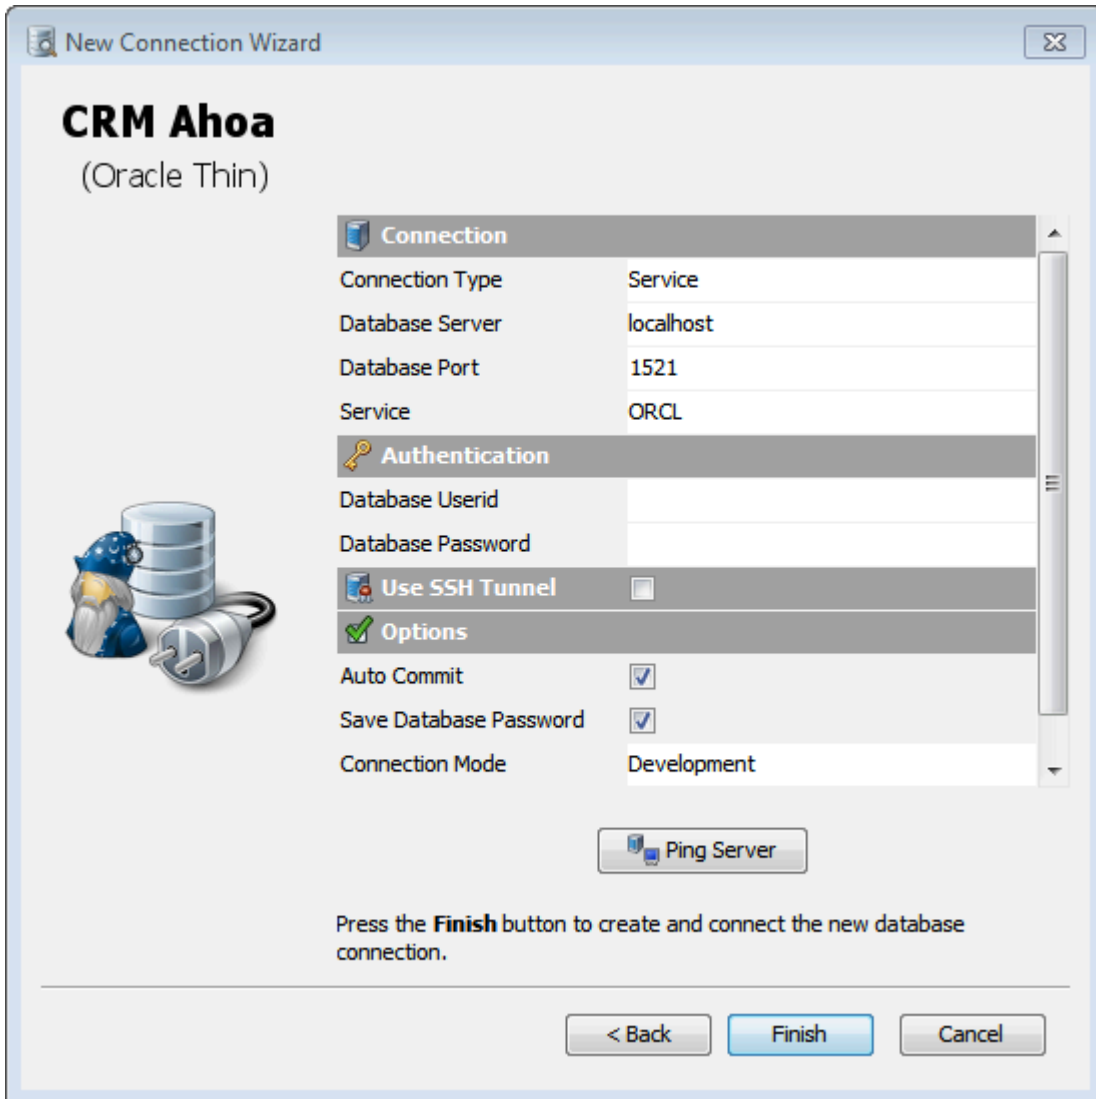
New Connection Wizard

CRM Ahoa
(Oracle Thin)

| Connection | |
|---|---|
| Connection Type | Service |
| Database Server | localhost |
| Database Port | 1521 |
| Service | ORCL |
| Authentication | |
| Database Userid | |
| Database Password | |
| Use SSH Tunnel | |
| Options | |
| Auto Commit | |
| Save Database Password | |
| Connection Mode | Development |

Ping Server

Press the **Finish** button to create and connect the new database connection.

< Back  Finish  Cancel